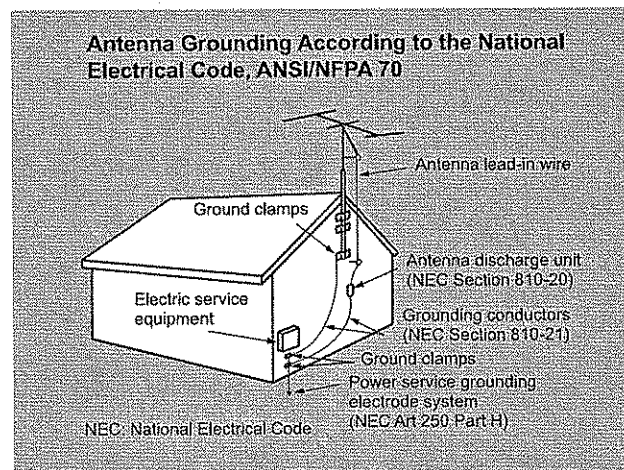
Antenna Grounding According to the National Electrical Code, ANSI/NFPA 70

Antenna lead-in wire

Ground clamps

Antenna discharge unit (NEC Section 810-20)

Electric service equipment

Grounding conductors (NEC Section 810-21)

Ground clamps

Power service grounding electrode system (NEC Art 250 Part H)

NEC: National Electrical Code